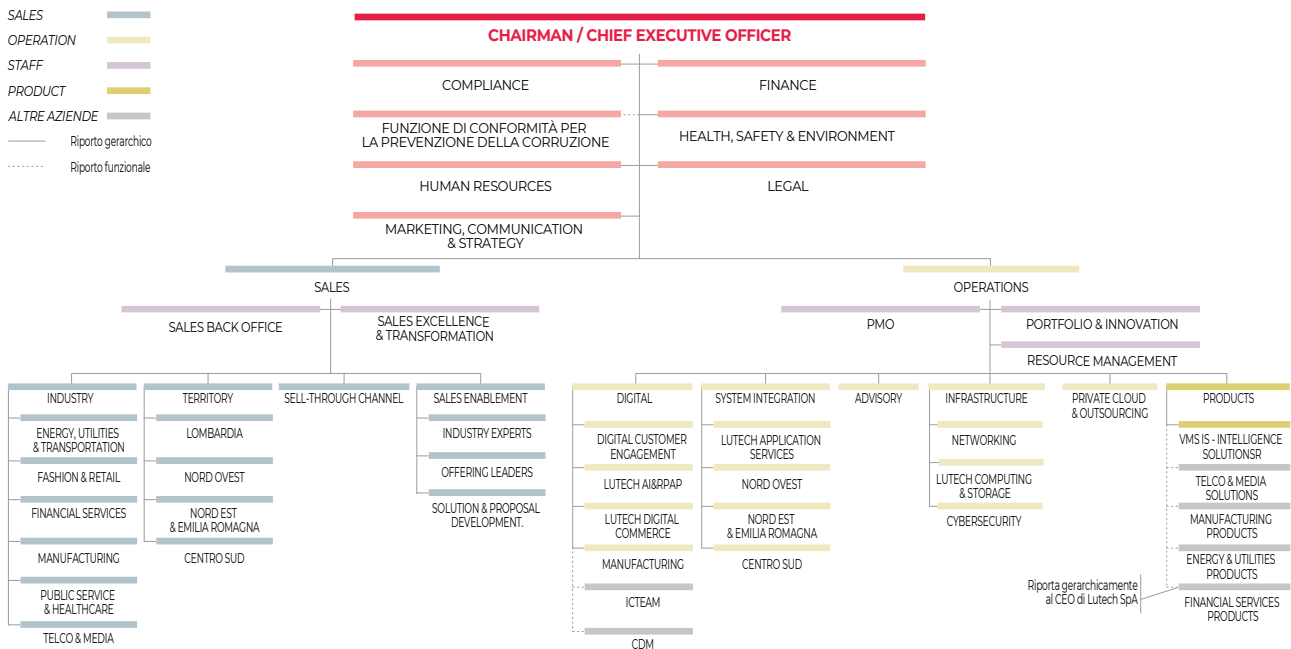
SALES
OPERATION
STAFF
PRODUCT
ALTRE AZIENDE
Riporto gerarchico
Riporto funzionale

CHAIRMAN / CHIEF EXECUTIVE OFFICER

COMPLIANCE
FINANCE
FUNZIONE DI CONFORMITÀ PER LA PREVENZIONE DELLA CORRUZIONE
HEALTH, SAFETY & ENVIRONMENT
HUMAN RESOURCES
LEGAL
MARKETING, COMMUNICATION & STRATEGY

SALES
SALES BACK OFFICE
SALES EXCELLENCE & TRANSFORMATION

INDUSTRY
ENERGY, UTILITIES & TRANSPORTATION
FASHION & RETAIL
FINANCIAL SERVICES
MANUFACTURING
PUBLIC SERVICE & HEALTHCARE
TELCO & MEDIA

TERRITORY
LOMBARDIA
NORD OVEST
NORD EST & EMILIA ROMAGNA
CENTRO SUD

SELL-THROUGH CHANNEL

SALES ENABLEMENT
INDUSTRY EXPERTS
OFFERING LEADERS
SOLUTION & PROPOSAL DEVELOPMENT.

OPERATIONS
PMO
PORTFOLIO & INNOVATION
RESOURCE MANAGEMENT

DIGITAL
DIGITAL CUSTOMER ENGAGEMENT
LUTECH AI&RPAP
LUTECH DIGITAL COMMERCE
MANUFACTURING
ICTEAM
CDM

SYSTEM INTEGRATION
LUTECH APPLICATION SERVICES
NORD OVEST
NORD EST & EMILIA ROMAGNA
CENTRO SUD

ADVISORY

INFRASTRUCTURE
NETWORKING
LUTECH COMPUTING & STORAGE
CYBERSECURITY

PRIVATE CLOUD & OUTSOURCING

PRODUCTS
VMS IS - INTELLIGENCE SOLUTIONSR
TELCO & MEDIA SOLUTIONS
MANUFACTURING PRODUCTS
ENERGY & UTILITIES PRODUCTS
FINANCIAL SERVICES PRODUCTS

Riporta gerarchicamente al CEO di Lutech SpA